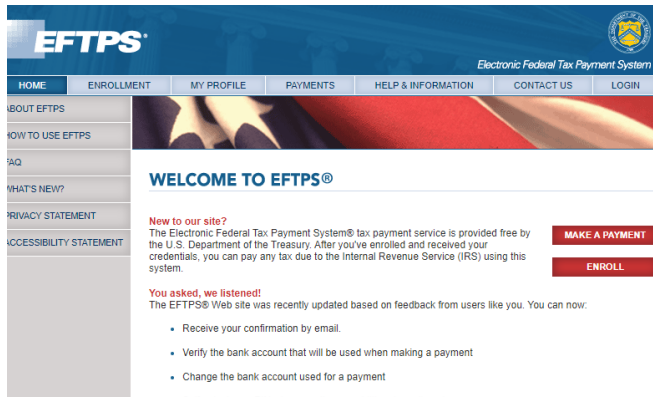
EFTPS®

Electronic Federal Tax Payment System

HOME ENROLLMENT MY PROFILE PAYMENTS HELP & INFORMATION CONTACT US LOGIN

ABOUT EFTPS
HOW TO USE EFTPS
FAQ
WHAT'S NEW?
PRIVACY STATEMENT
ACCESSIBILITY STATEMENT

WELCOME TO EFTPS®

New to our site?
The Electronic Federal Tax Payment System® tax payment service is provided free by the U.S. Department of the Treasury. After you've enrolled and received your credentials, you can pay any tax due to the Internal Revenue Service (IRS) using this system.

MAKE A PAYMENT

ENROLL

You asked, we listened!
The EFTPS® Web site was recently updated based on feedback from users like you. You can now:

• Receive your confirmation by email.

• Verify the bank account that will be used when making a payment

• Change the bank account used for a payment